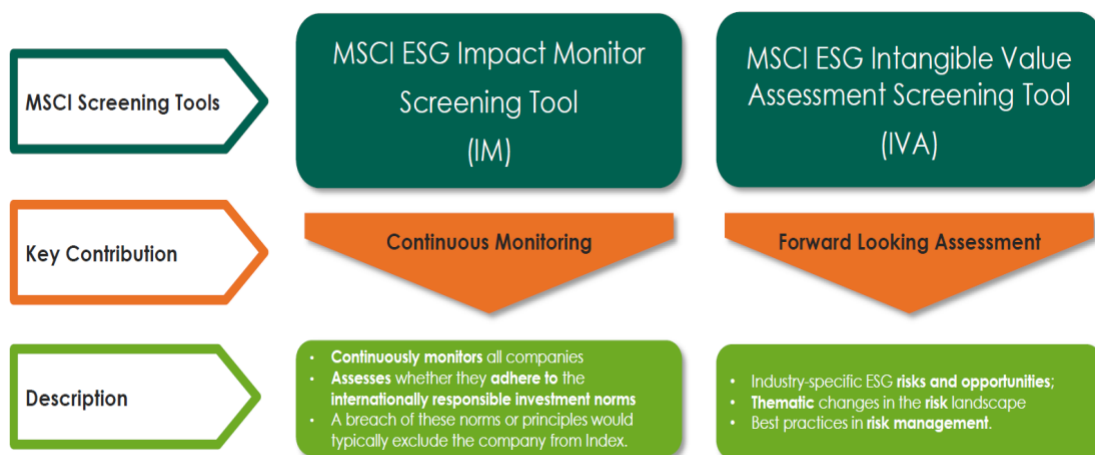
MSCI Screening Tools

MSCI ESG Impact Monitor Screening Tool (IM)

MSCI ESG Intangible Value Assessment Screening Tool (IVA)

Key Contribution

Continuous Monitoring

Forward Looking Assessment

Description

- Continuously monitors all companies
- Assesses whether they adhere to the internationally responsible investment norms
- A breach of these norms or principles would typically exclude the company from Index.

- Industry-specific ESG risks and opportunities;
- Thematic changes in the risk landscape
- Best practices in risk management.